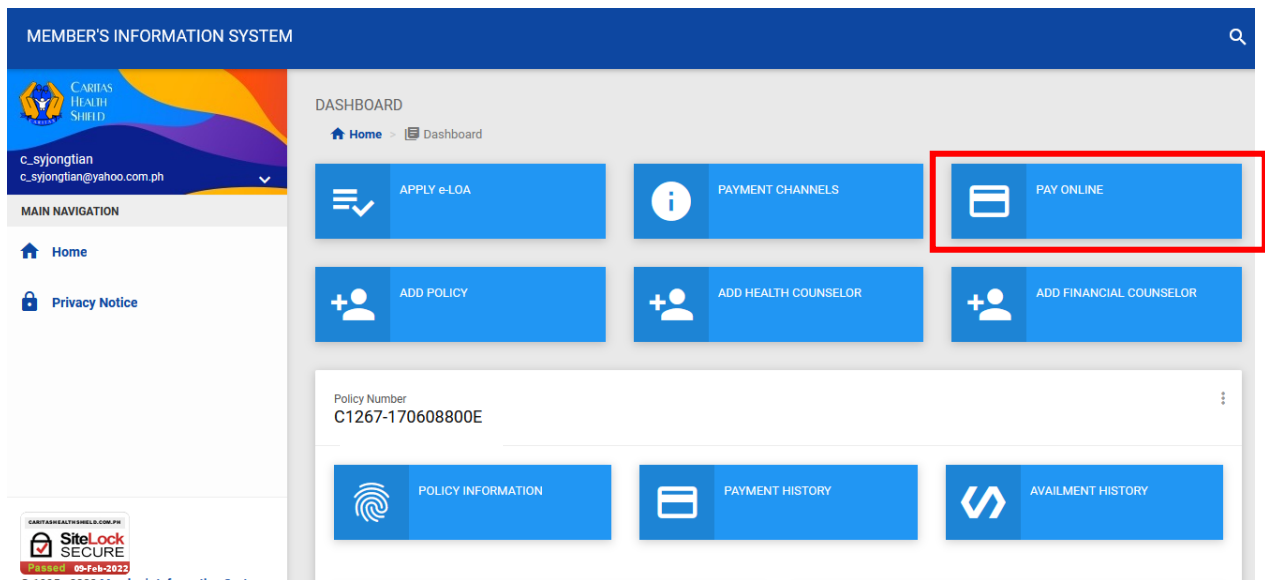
MEMBER'S INFORMATION SYSTEM

CARITAS HEALTH SHIELD

c_syjongtian
c_syjongtian@yahoo.com.ph

MAIN NAVIGATION

Home

Privacy Notice

CARITASHEALTHSHIELD.COM.PH
SiteLock
SECURE
Passed 09-Feb-2022

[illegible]

DASHBOARD

Home > Dashboard

APPLY e-LOA

PAYMENT CHANNELS

PAY ONLINE

ADD POLICY

ADD HEALTH COUNSELOR

ADD FINANCIAL COUNSELOR

Policy Number
C1267-170608800E

POLICY INFORMATION

PAYMENT HISTORY

AVAILMENT HISTORY